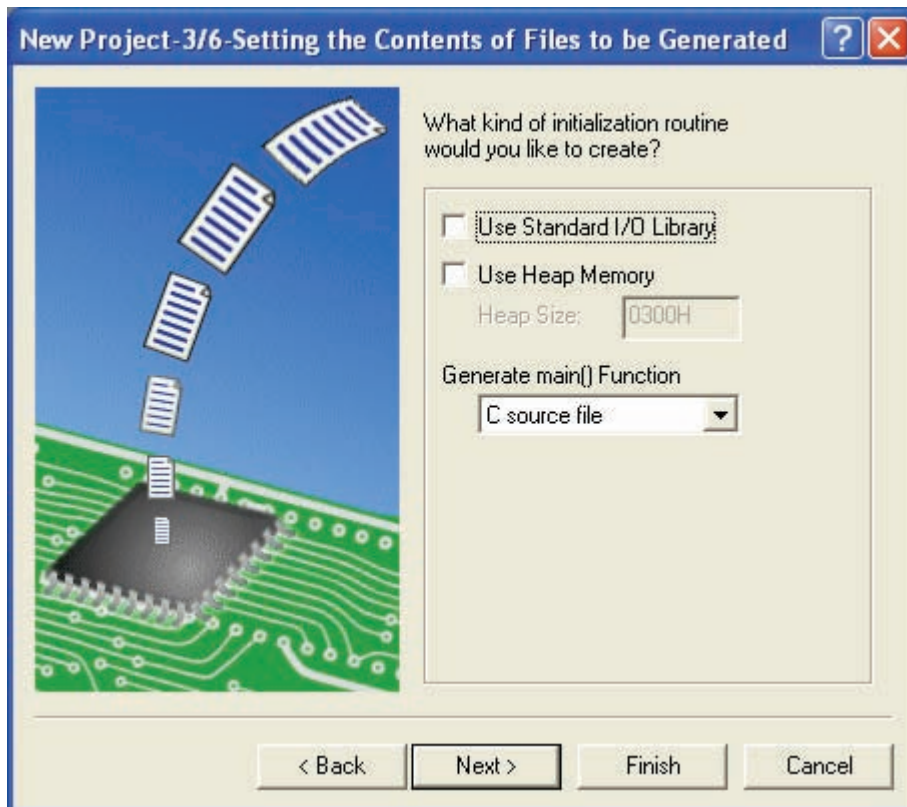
New Project-3/6-Setting the Contents of Files to be Generated

What kind of initialization routine would you like to create?

Use Standard I/O Library

Use Heap Memory

Heap Size: 0300H

Generate main() Function

C source file

< Back

Next >

Finish

Cancel